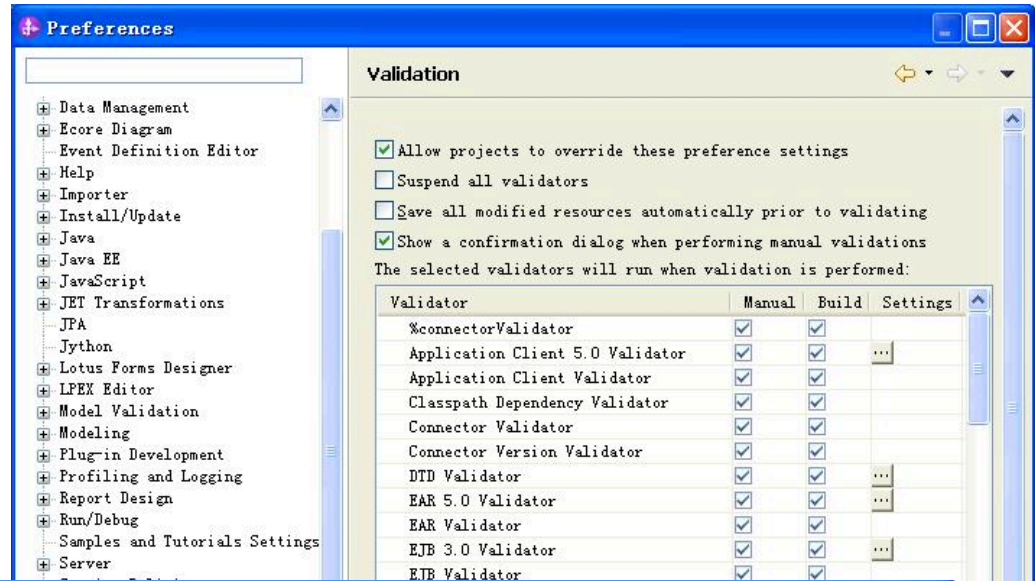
Preferences

Data Management
Ecore Diagram
Event Definition Editor
Help
Importer
Install/Update
Java
Java EE
JavaScript
JET Transformations
JPA
Jython
Lotus Forms Designer
LPEX Editor
Model Validation
Modeling
Plug-in Development
Profiling and Logging
Report Design
Run/Debug
Samples and Tutorials Settings
Server

Validation

Allow projects to override these preference settings
Suspend all validators
Save all modified resources automatically prior to validating
Show a confirmation dialog when performing manual validations
The selected validators will run when validation is performed:

| Validator | Manual | Build | Settings |
|---|---|---|---|
| %connectorValidator | ✓ | ✓ | |
| Application Client 5.0 Validator | ✓ | ✓ | ... |
| Application Client Validator | ✓ | ✓ | |
| Classpath Dependency Validator | ✓ | ✓ | |
| Connector Validator | ✓ | ✓ | |
| Connector Version Validator | ✓ | ✓ | |
| DTD Validator | ✓ | ✓ | ... |
| EAR 5.0 Validator | ✓ | ✓ | ... |
| EAR Validator | ✓ | ✓ | |
| EJB 3.0 Validator | ✓ | ✓ | ... |
| EJB Validator | ✓ | ✓ | |